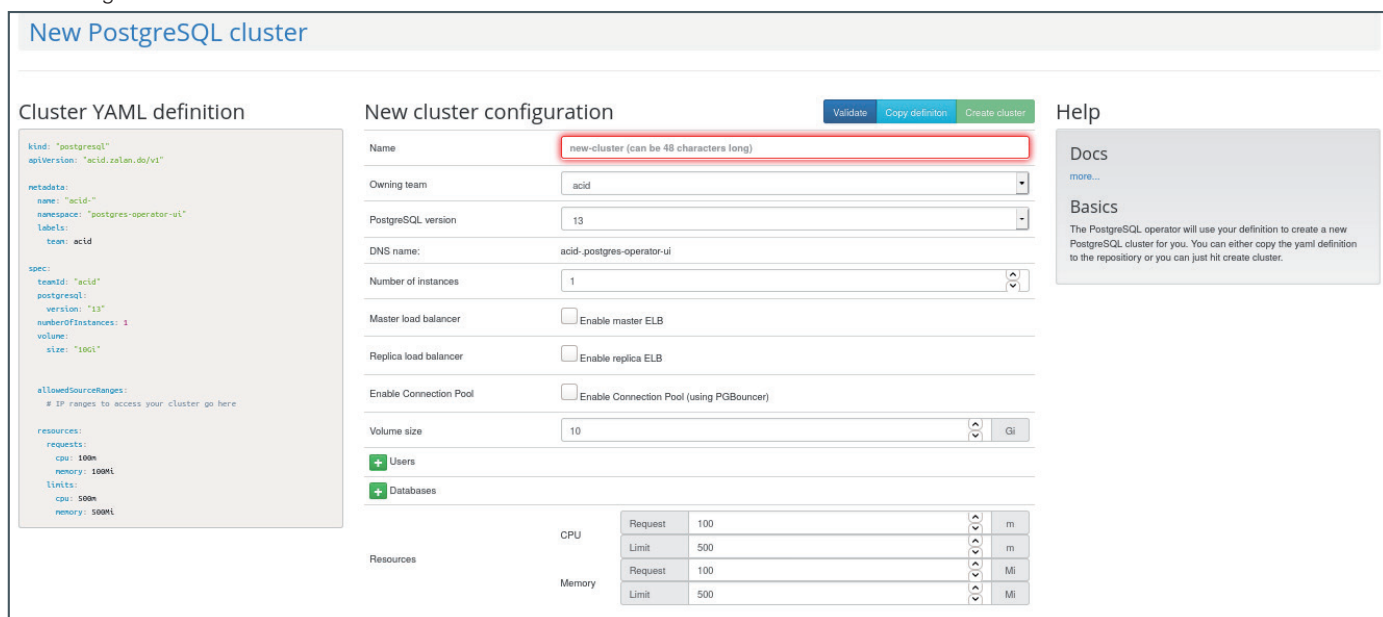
New PostgreSQL cluster

Cluster YAML definition

```
kind: "postgresql"
apiVersion: "acid.zalan.do/v1"

metadata:
  name: "acid-"
  namespace: "postgres-operator-ui"
  labels:
    team: acid

spec:
  teamId: "acid"
  postgresql:
    version: "13"
  numberOfInstances: 1
  volume:
    size: "10Gi"

  allowedSourceRanges:
    # IP ranges to access your cluster go here

  resources:
    requests:
      cpu: 100m
      memory: 100Mi
    limits:
      cpu: 500m
      memory: 500Mi
```

New cluster configuration

Validate | Copy definiton | Create cluster

| | |
|---|---|
| Name | new-cluster (can be 48 characters long) |
| Owning team | acid |
| PostgreSQL version | 13 |
| DNS name: | acid-.postgres-operator-ui |
| Number of instances | 1 |
| Master load balancer | Enable master ELB |
| Replica load balancer | Enable replica ELB |
| Enable Connection Pool | Enable Connection Pool (using PGBouncer) |
| Volume size | 10 Gi |

Users

Databases

| Resources | | | | |
|---|---|---|---|---|
| | CPU | Request | 100 | m |
| | | Limit | 500 | m |
| | Memory | Request | 100 | Mi |
| | | Limit | 500 | Mi |

Help

Docs
more...

Basics
The PostgreSQL operator will use your definition to create a new PostgreSQL cluster for you. You can either copy the yaml definition to the repository or you can just hit create cluster.